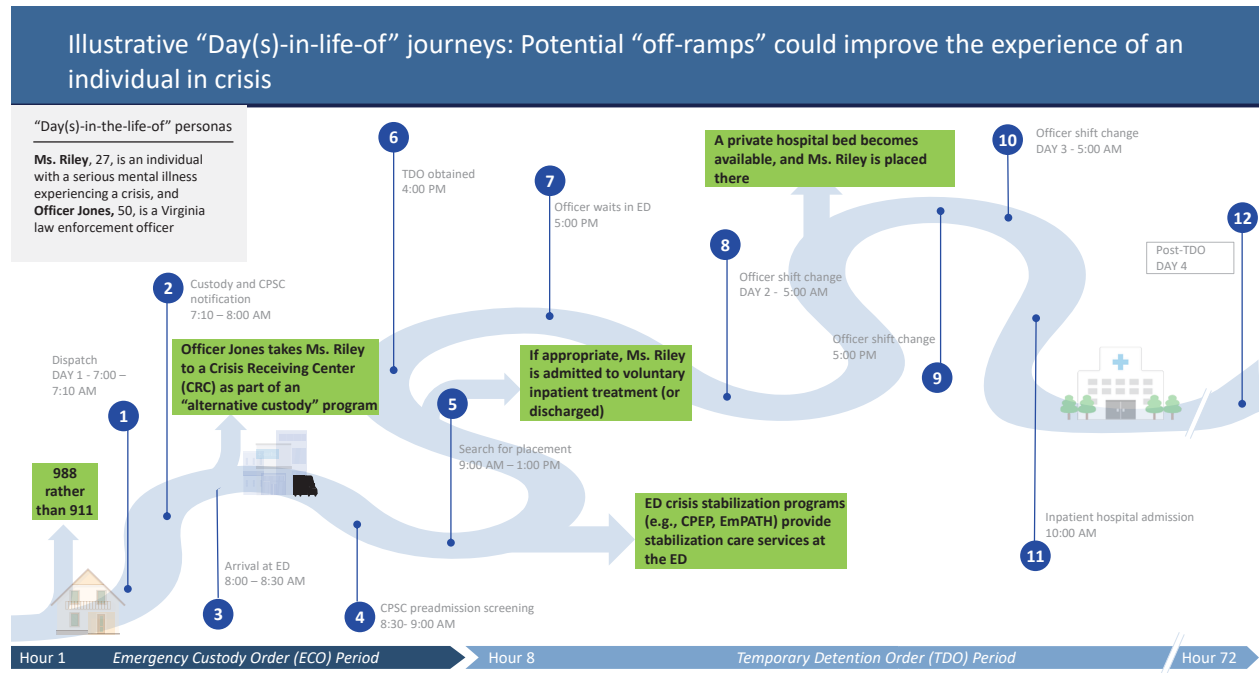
Illustrative “Day(s)-in-life-of” journeys: Potential “off-ramps” could improve the experience of an individual in crisis

“Day(s)-in-the-life-of” personas

**Ms. Riley**, 27, is an individual with a serious mental illness experiencing a crisis, and **Officer Jones,** 50, is a Virginia law enforcement officer

1
Dispatch
DAY 1 - 7:00 – 7:10 AM

988 rather than 911

2
Custody and CPSC notification
7:10 – 8:00 AM

Officer Jones takes Ms. Riley to a Crisis Receiving Center (CRC) as part of an “alternative custody” program

3
Arrival at ED
8:00 – 8:30 AM

4
CPSC preadmission screening
8:30- 9:00 AM

5
Search for placement
9:00 AM – 1:00 PM

ED crisis stabilization programs (e.g., CPEP, EmPATH) provide stabilization care services at the ED

6
TDO obtained
4:00 PM

7
Officer waits in ED
5:00 PM

If appropriate, Ms. Riley is admitted to voluntary inpatient treatment (or discharged)

8
Officer shift change
DAY 2 - 5:00 AM

A private hospital bed becomes available, and Ms. Riley is placed there

9
Officer shift change
5:00 PM

10
Officer shift change
DAY 3 - 5:00 AM

11
Inpatient hospital admission
10:00 AM

12
Post-TDO
DAY 4

Hour 1 Emergency Custody Order (ECO) Period
Hour 8 Temporary Detention Order (TDO) Period
Hour 72